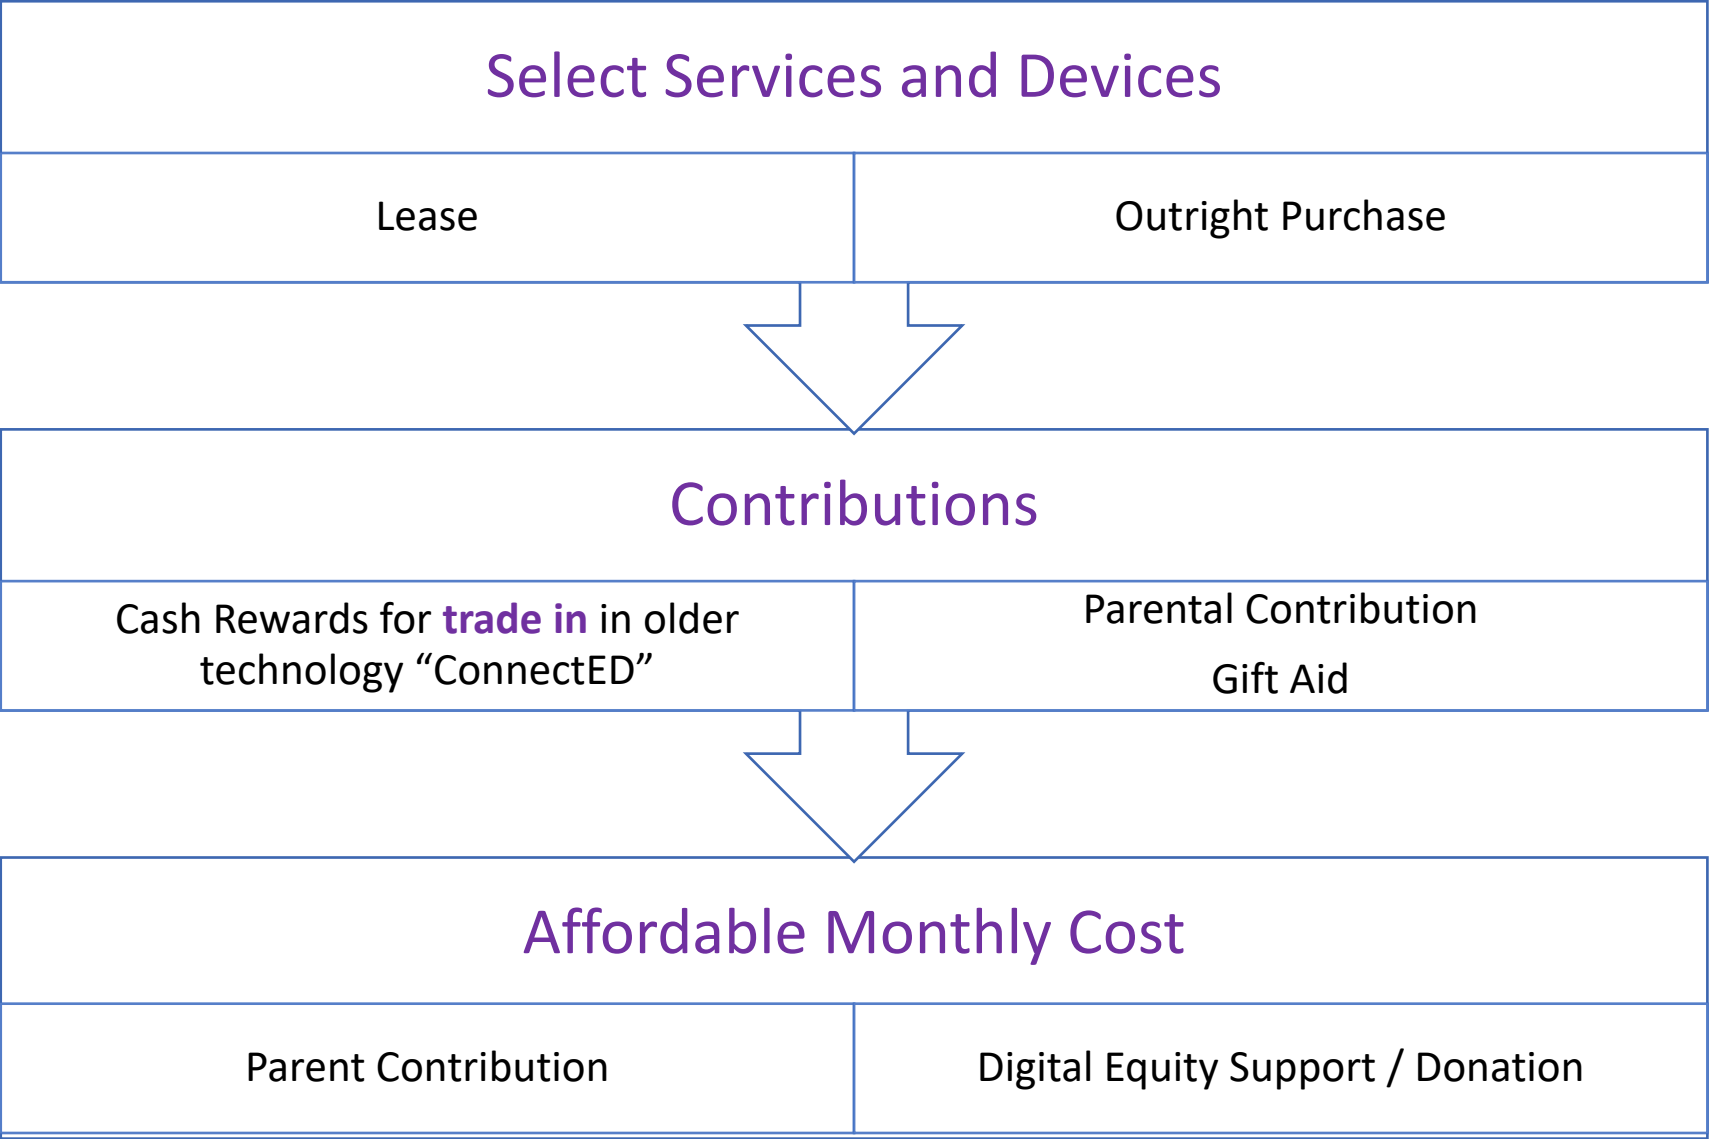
Select Services and Devices

Lease

Outright Purchase

Contributions

Cash Rewards for **trade in** in older technology “ConnectED”

Parental Contribution

Gift Aid

Affordable Monthly Cost

Parent Contribution

Digital Equity Support / Donation